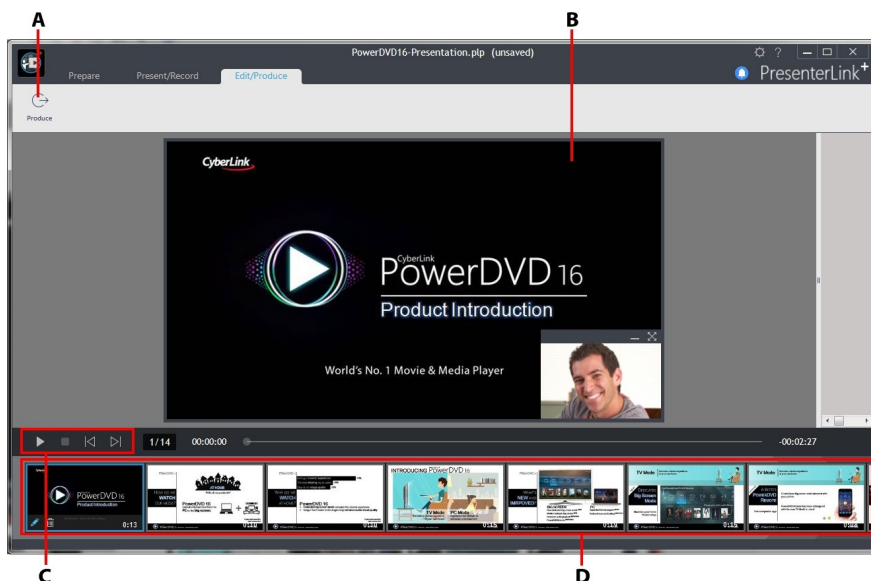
A

B

PowerDVD16-Presentation.plp (unsaved)

Prepare

Present/Record

Edit/Produce

PresenterLink+

Produce

CyberLink

CyberLink PowerDVD 16

Product Introduction

World's No. 1 Movie & Media Player

1/14

00:00:00

-00:02:27

PowerDVD 16

Product Introduction

0:13

WATCH

PowerDVD 16

WATCH

PowerDVD 16

INTRODUCING PowerDVD 16

TV Mode

PC Mode

TV Mode

Big Screen Mode

TV Mode

PowerDVD Remote

C

D